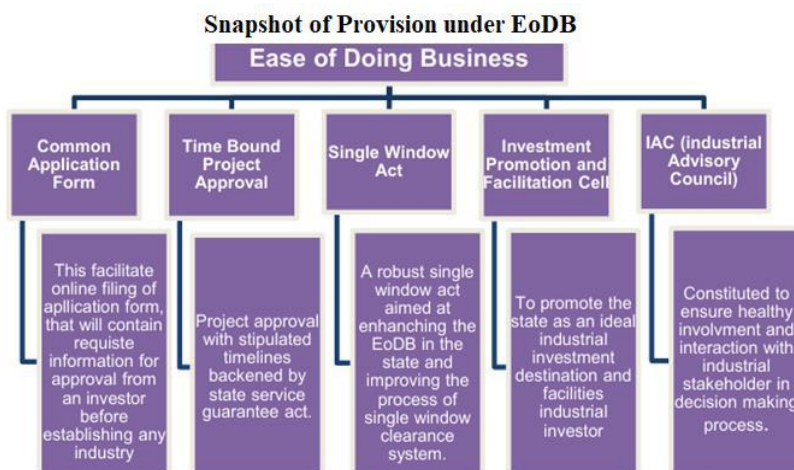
Snapshot of Provision under EoDB

Ease of Doing Business

Common Application Form

This facilitate online filing of apllication form, that will contain requiste information for approval from an investor before establishing any industry

Time Bound Project Approval

Project approval with stipulated timelines backened by state service guarantee act.

Single Window Act

A robust single window act aimed at enhanching the EoDB in the state and improving the process of single window clearance system.

Investment Promotion and Facilitation Cell

To promote the state as an ideal industrial investment destination and facilities industrial investor

IAC (industrial Advisory Council)

Constituted to ensure healthy involvment and interaction with industrial stakeholder in decision making process.